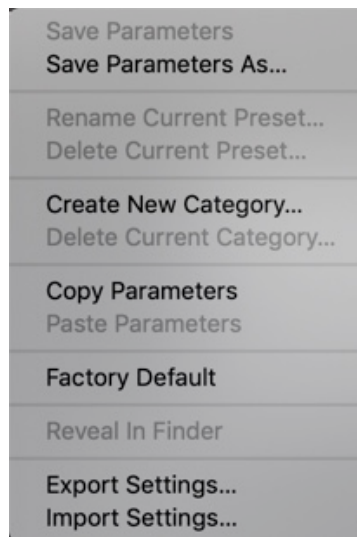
Save Parameters
Save Parameters As...

Rename Current Preset...
Delete Current Preset...

Create New Category...
Delete Current Category...

Copy Parameters
Paste Parameters

Factory Default

Reveal In Finder

Export Settings...
Import Settings...